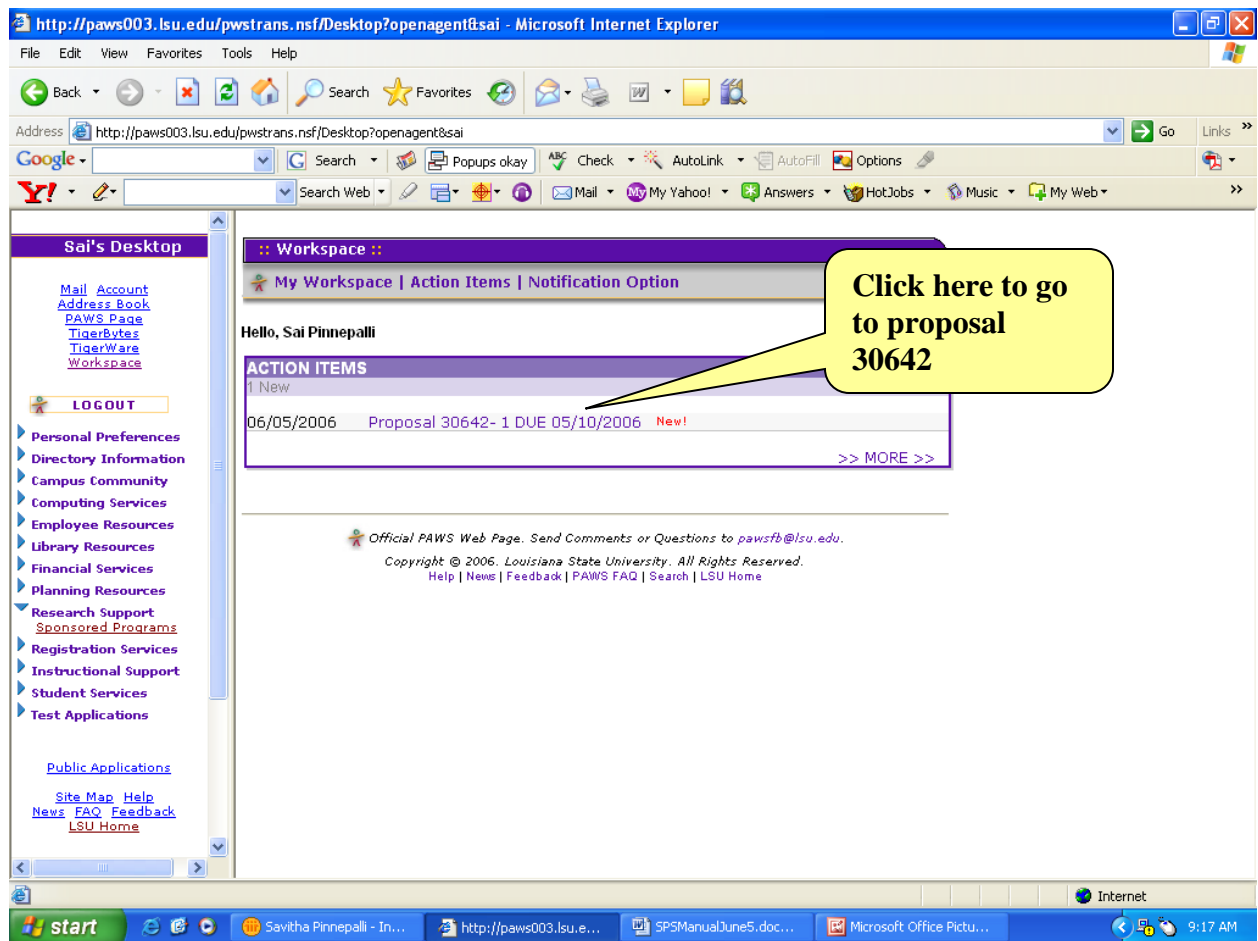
http://paws003.lsu.edu/pwstrans.nsf/Desktop?openagent&sai - Microsoft Internet Explorer

File Edit View Favorites Tools Help

Back Search Favorites

Address http://paws003.lsu.edu/pwstrans.nsf/Desktop?openagent&sai Go Links

Google Search Popups okay Check AutoLink AutoFill Options

Y! Search Web Mail My Yahoo! Answers HotJobs Music My Web

Sai's Desktop

Mail Account
Address Book
PAWS Page
TigerBytes
TigerWare
Workspace

LOGOUT

Personal Preferences
Directory Information
Campus Community
Computing Services
Employee Resources
Library Resources
Financial Services
Planning Resources
Research Support
Sponsored Programs
Registration Services
Instructional Support
Student Services
Test Applications

Public Applications

Site Map Help
News FAQ Feedback
LSU Home

:: Workspace ::

My Workspace | Action Items | Notification Option

Click here to go to proposal 30642

Hello, Sai Pinnepalli

ACTION ITEMS
1 New

06/05/2006 Proposal 30642- 1 DUE 05/10/2006 New!

>> MORE >>

Official PAWS Web Page. Send Comments or Questions to pawsfb@lsu.edu.
Copyright © 2006. Louisiana State University. All Rights Reserved.
Help | News | Feedback | PAWS FAQ | Search | LSU Home

Internet

start Savitha Pinnepalli - In... http://paws003.lsu.e... SPSManualJune5.doc... Microsoft Office Pictu... 9:17 AM